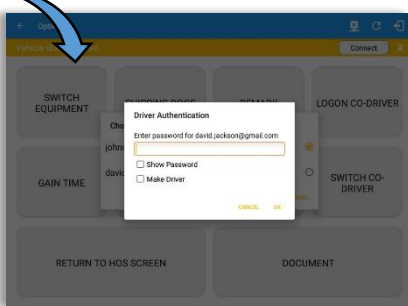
← Opt

Vehicle

Connect

SWITCH EQUIPMENT

SHIPPING DOCS

REMARK

LOGON CO-DRIVER

Cho

john

davi

GAIN TIME

SWITCH CO-DRIVER

Driver Authentication

Enter password for david.jackson@gmail.com

Show Password

Make Driver

CANCEL

OK

RETURN TO HOS SCREEN

DOCUMENT